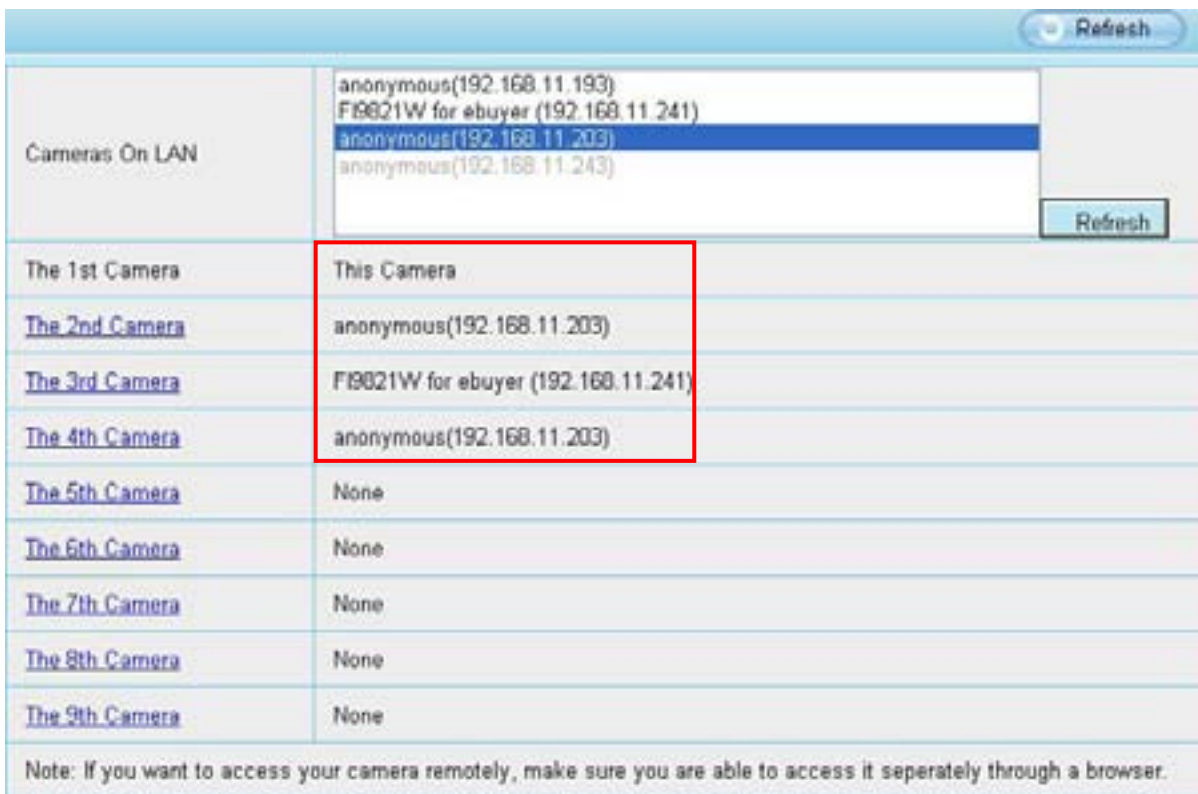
Refresh

| Cameras On LAN | anonymous(192.168.11.193)<br>FI9821W for ebuyer (192.168.11.241)<br>anonymous(192.168.11.203)<br>anonymous(192.168.11.243)<br>Refresh |
|---|---|
| The 1st Camera | This Camera |
| The 2nd Camera | anonymous(192.168.11.203) |
| The 3rd Camera | FI9821W for ebuyer (192.168.11.241) |
| The 4th Camera | anonymous(192.168.11.203) |
| The 5th Camera | None |
| The 6th Camera | None |
| The 7th Camera | None |
| The 8th Camera | None |
| The 9th Camera | None |

Note: If you want to access your camera remotely, make sure you are able to access it seperately through a browser.